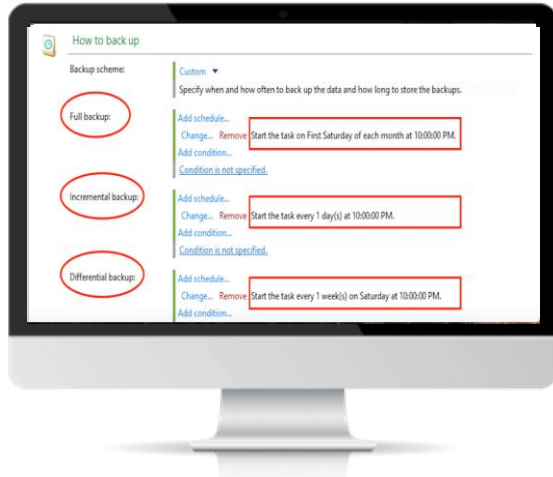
How to back up

Backup scheme:

Custom ▾

Specify when and how often to back up the data and how long to store the backups.

Full backup:

Add schedule...

Change... Remove Start the task on First Saturday of each month at 10:00:00 PM.

Add condition...

Condition is not specified.

Incremental backup:

Add schedule...

Change... Remove Start the task every 1 day(s) at 10:00:00 PM.

Add condition...

Condition is not specified.

Differential backup:

Add schedule...

Change... Remove Start the task every 1 week(s) on Saturday at 10:00:00 PM.

Add condition...